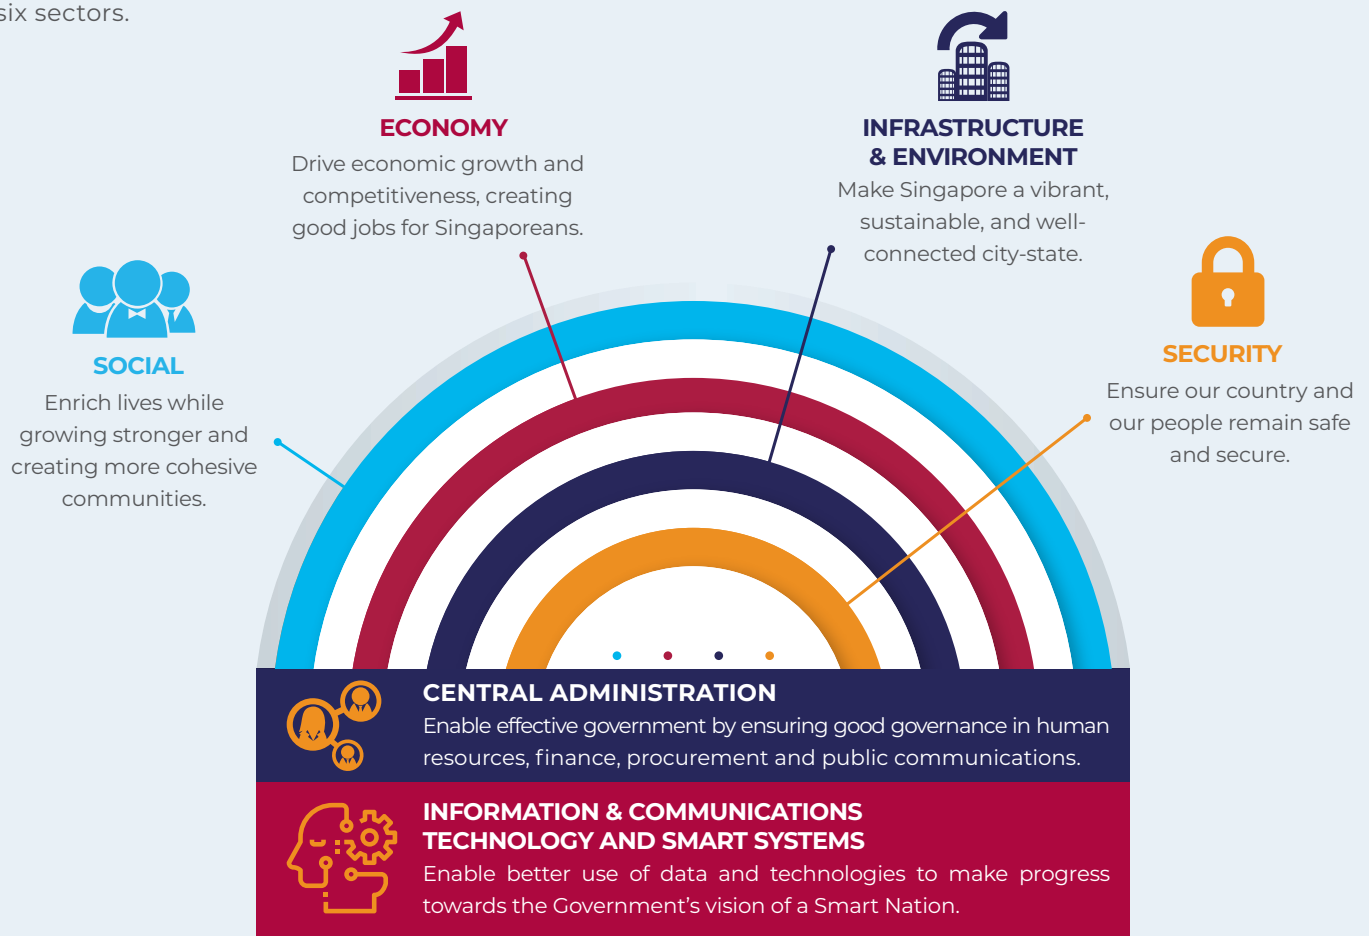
six sectors.

ECONOMY
Drive economic growth and competitiveness, creating good jobs for Singaporeans.

INFRASTRUCTURE & ENVIRONMENT
Make Singapore a vibrant, sustainable, and well-connected city-state.

SOCIAL
Enrich lives while growing stronger and creating more cohesive communities.

SECURITY
Ensure our country and our people remain safe and secure.

CENTRAL ADMINISTRATION
Enable effective government by ensuring good governance in human resources, finance, procurement and public communications.

INFORMATION & COMMUNICATIONS TECHNOLOGY AND SMART SYSTEMS
Enable better use of data and technologies to make progress towards the Government's vision of a Smart Nation.